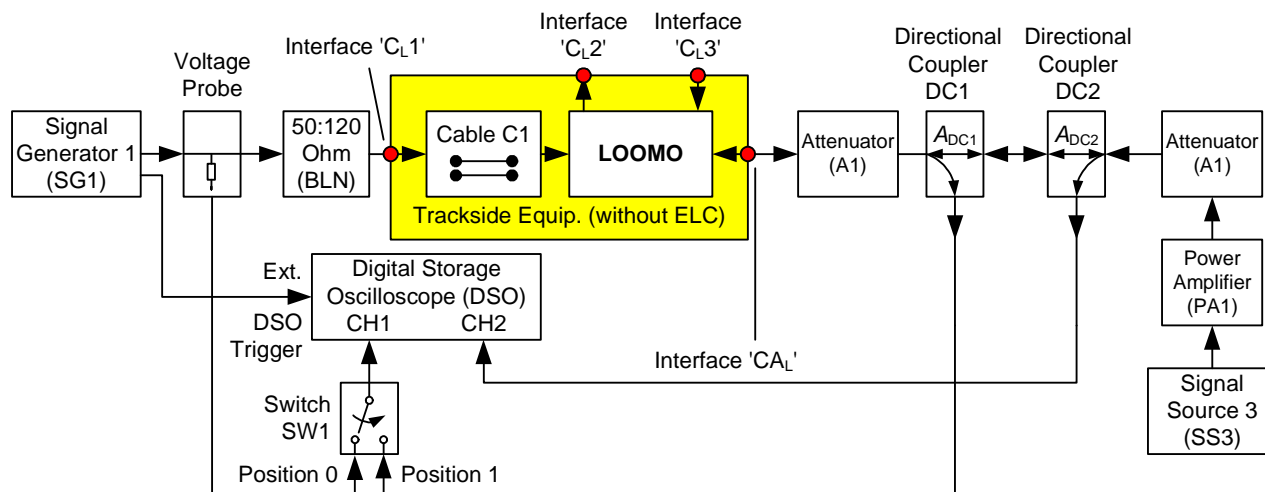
Signal Generator 1 (SG1)

Voltage Probe

Interface '$C_L$1'

50:120 Ohm (BLN)

Interface '$C_L$2'

Interface '$C_L$3'

Cable C1

LOOMO

Trackside Equip. (without ELC)

Attenuator (A1)

Directional Coupler DC1

$A_{DC1}$

Directional Coupler DC2

$A_{DC2}$

Attenuator (A1)

Power Amplifier (PA1)

Signal Source 3 (SS3)

Ext. DSO Trigger

Digital Storage Oscilloscope (DSO)

CH1

CH2

Interface '$CA_L$'

Switch SW1

Position 0

Position 1